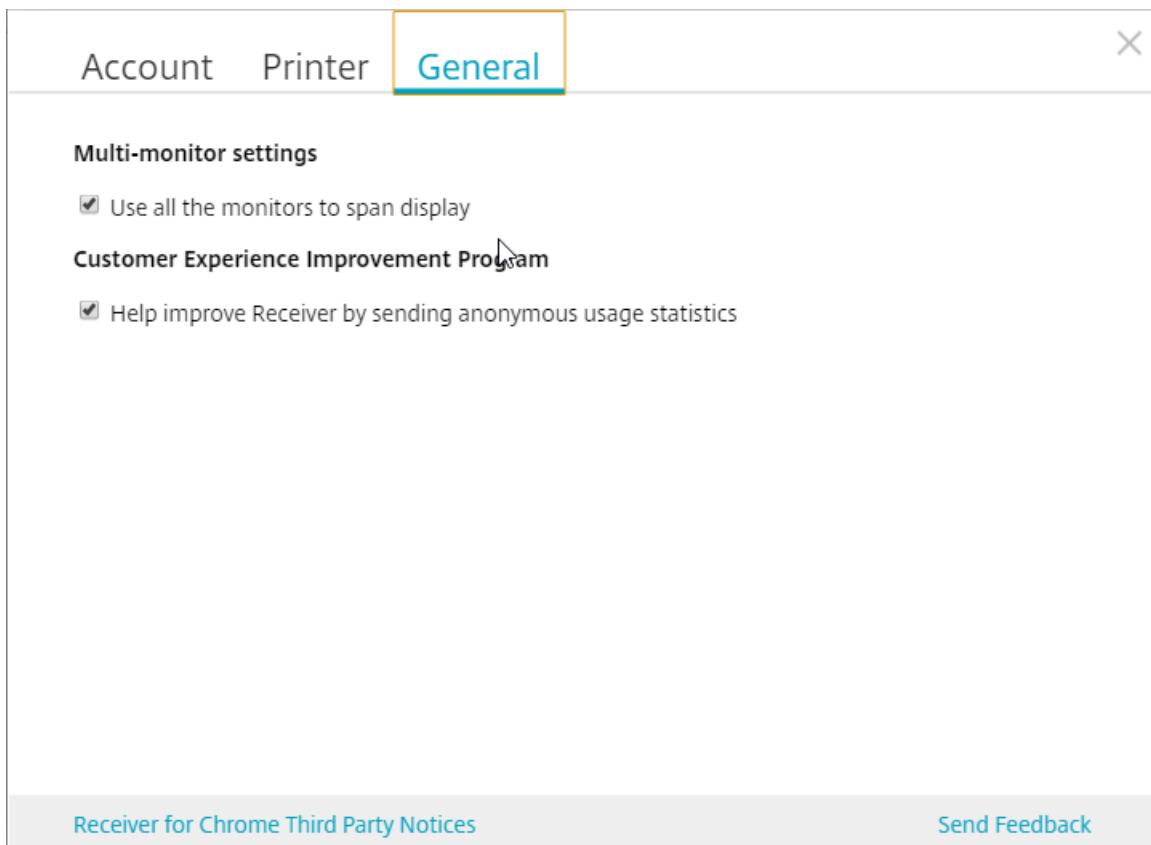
Account Printer General

×

Multi-monitor settings

Use all the monitors to span display

Customer Experience Improvement Program

Help improve Receiver by sending anonymous usage statistics

Receiver for Chrome Third Party Notices

Send Feedback